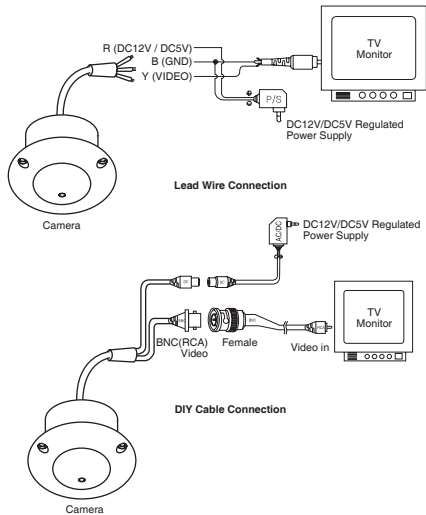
R (DC12V / DC5V)
B (GND)
Y (VIDEO)

TV
Monitor

P/S

DC12V/DC5V Regulated Power Supply

Camera

Lead Wire Connection

DC/DC

DC12V/DC5V Regulated Power Supply

TV
Monitor

BNC(RCA)
Video

Female

Video in

DIY Cable Connection

Camera